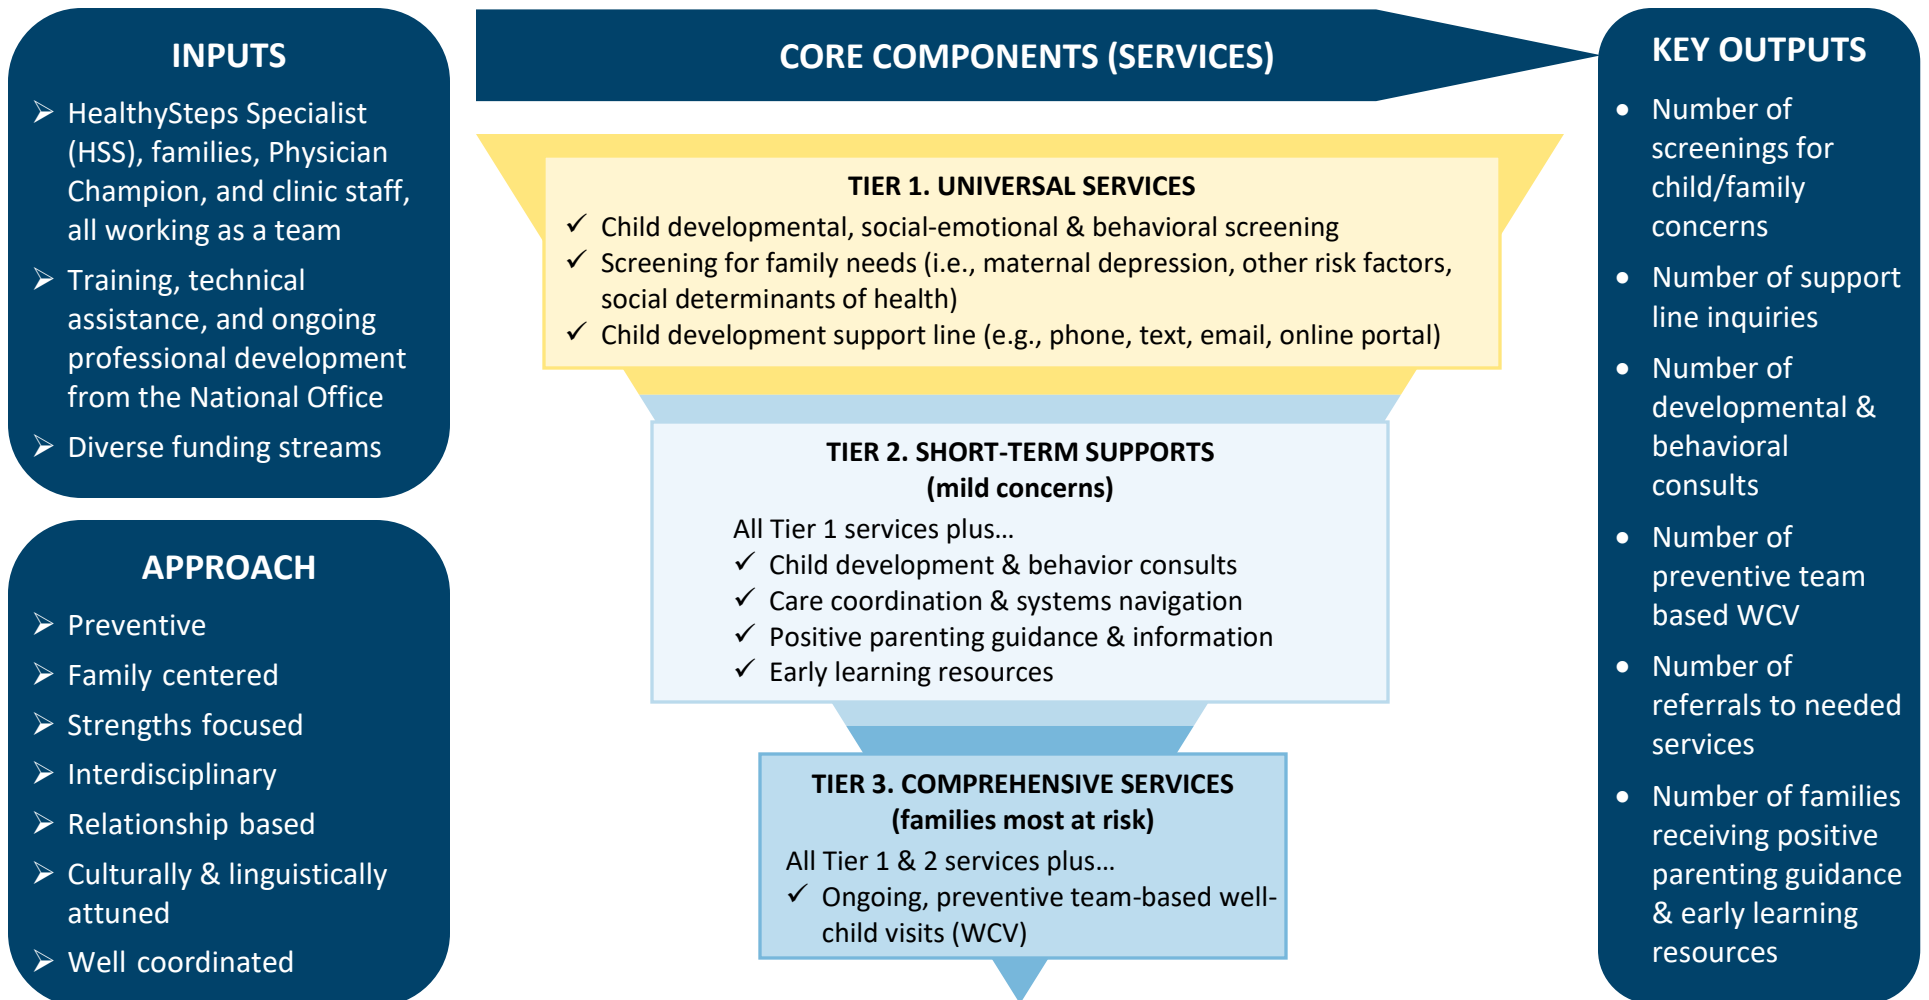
INPUTS

➢ HealthySteps Specialist (HSS), families, Physician Champion, and clinic staff, all working as a team
➢ Training, technical assistance, and ongoing professional development from the National Office
➢ Diverse funding streams

APPROACH

➢ Preventive
➢ Family centered
➢ Strengths focused
➢ Interdisciplinary
➢ Relationship based
➢ Culturally & linguistically attuned
➢ Well coordinated

CORE COMPONENTS (SERVICES)

TIER 1. UNIVERSAL SERVICES
✓ Child developmental, social-emotional & behavioral screening
✓ Screening for family needs (i.e., maternal depression, other risk factors, social determinants of health)
✓ Child development support line (e.g., phone, text, email, online portal)

TIER 2. SHORT-TERM SUPPORTS (mild concerns)
All Tier 1 services plus…
✓ Child development & behavior consults
✓ Care coordination & systems navigation
✓ Positive parenting guidance & information
✓ Early learning resources

TIER 3. COMPREHENSIVE SERVICES (families most at risk)
All Tier 1 & 2 services plus…
✓ Ongoing, preventive team-based well-child visits (WCV)

KEY OUTPUTS

• Number of screenings for child/family concerns
• Number of support line inquiries
• Number of developmental & behavioral consults
• Number of preventive team based WCV
• Number of referrals to needed services
• Number of families receiving positive parenting guidance & early learning resources